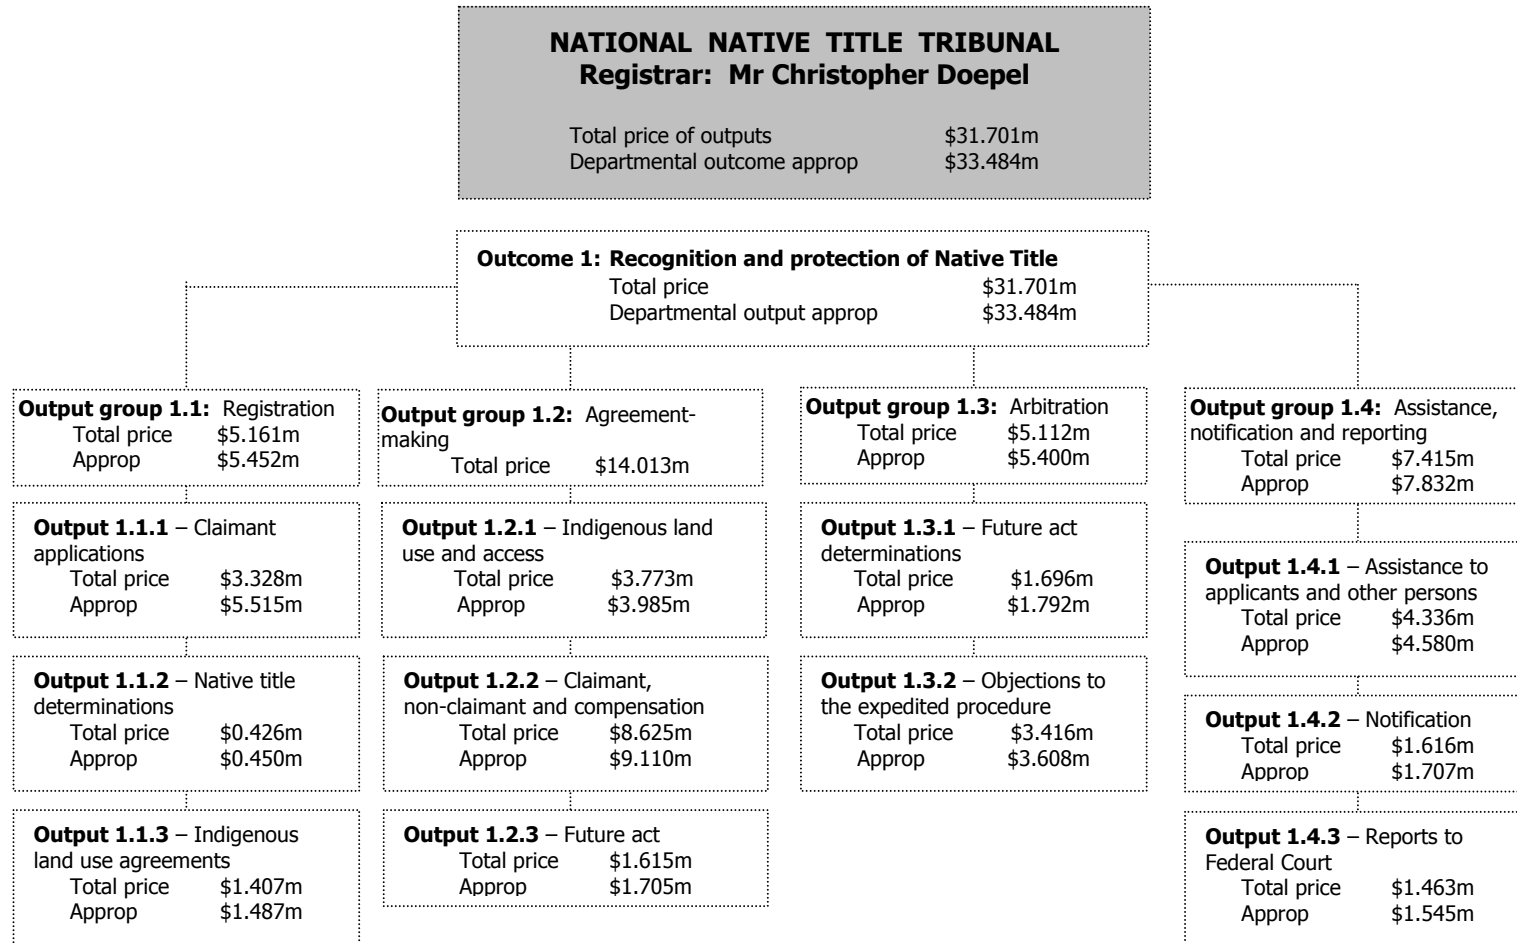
**NATIONAL NATIVE TITLE TRIBUNAL**
**Registrar: Mr Christopher Doepel**

Total price of outputs $31.701m
Departmental outcome approp $33.484m

**Outcome 1: Recognition and protection of Native Title**
Total price $31.701m
Departmental output approp $33.484m

**Output group 1.1:** Registration
Total price $5.161m
Approp $5.452m

**Output 1.1.1** – Claimant applications
Total price $3.328m
Approp $5.515m

**Output 1.1.2** – Native title determinations
Total price $0.426m
Approp $0.450m

**Output 1.1.3** – Indigenous land use agreements
Total price $1.407m
Approp $1.487m

**Output group 1.2:** Agreement-making
Total price $14.013m

**Output 1.2.1** – Indigenous land use and access
Total price $3.773m
Approp $3.985m

**Output 1.2.2** – Claimant, non-claimant and compensation
Total price $8.625m
Approp $9.110m

**Output 1.2.3** – Future act
Total price $1.615m
Approp $1.705m

**Output group 1.3:** Arbitration
Total price $5.112m
Approp $5.400m

**Output 1.3.1** – Future act determinations
Total price $1.696m
Approp $1.792m

**Output 1.3.2** – Objections to the expedited procedure
Total price $3.416m
Approp $3.608m

**Output group 1.4:** Assistance, notification and reporting
Total price $7.415m
Approp $7.832m

**Output 1.4.1** – Assistance to applicants and other persons
Total price $4.336m
Approp $4.580m

**Output 1.4.2** – Notification
Total price $1.616m
Approp $1.707m

**Output 1.4.3** – Reports to Federal Court
Total price $1.463m
Approp $1.545m